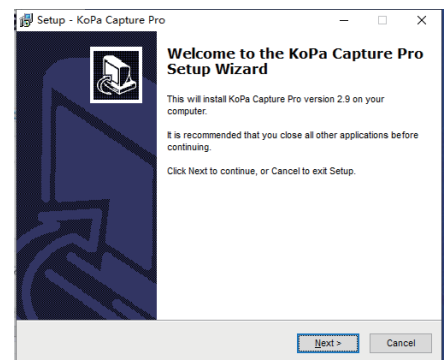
Setup - KoPa Capture Pro

Welcome to the KoPa Capture Pro Setup Wizard

This will install KoPa Capture Pro version 2.9 on your computer.

It is recommended that you close all other applications before continuing.

Click Next to continue, or Cancel to exit Setup.

Next >

Cancel